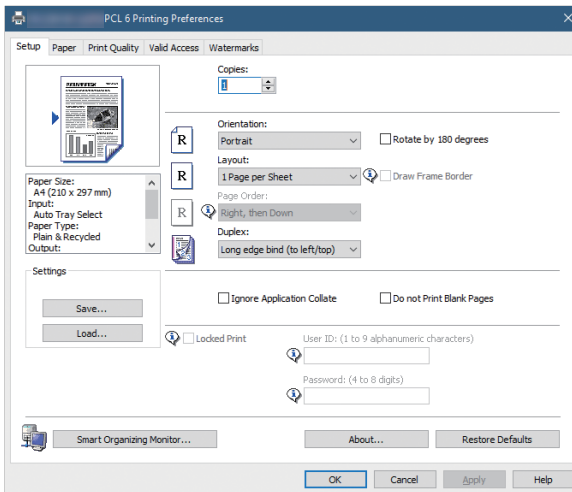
PCL 6 Printing Preferences

Setup | Paper | Print Quality | Valid Access | Watermarks

Copies:
1

Orientation:
Portrait
Rotate by 180 degrees

Layout:
1 Page per Sheet
Draw Frame Border

Page Order:
Right, then Down

Duplex:
Long edge bind (to left/top)

Paper Size:
A4 (210 x 297 mm)
Input:
Auto Tray Select
Paper Type:
Plain & Recycled
Output:

Settings
Save...
Load...

Ignore Application Collate
Do not Print Blank Pages

Locked Print
User ID: (1 to 9 alphanumeric characters)
Password: (4 to 8 digits)

Smart Organizing Monitor...
About...
Restore Defaults

OK
Cancel
Apply
Help